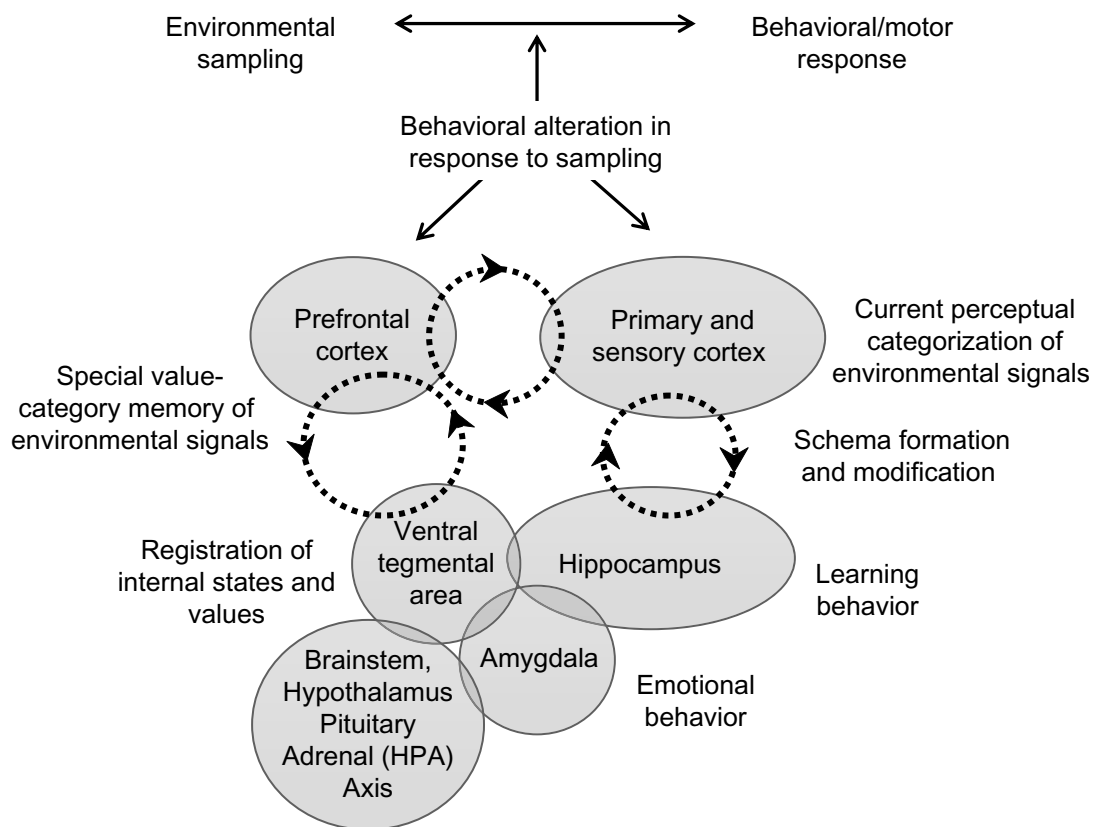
Environmental sampling

Behavioral/motor response

Behavioral alteration in response to sampling

Prefrontal cortex

Primary and sensory cortex

Current perceptual categorization of environmental signals

Special value-category memory of environmental signals

Schema formation and modification

Ventral tegmental area

Hippocampus

Registration of internal states and values

Learning behavior

Brainstem, Hypothalamus Pituitary Adrenal (HPA) Axis

Amygdala

Emotional behavior